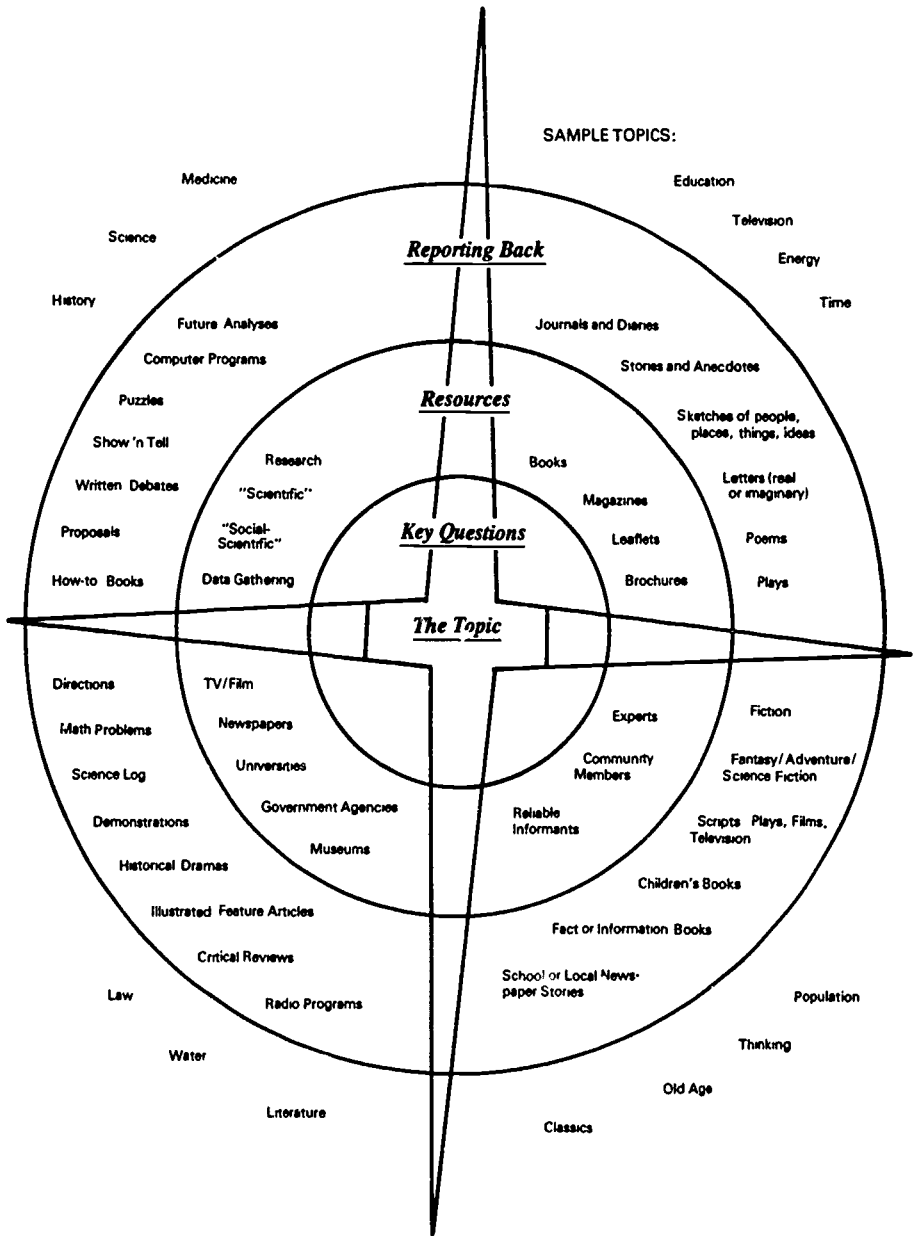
SAMPLE TOPICS:

Medicine

Science

History

Education

Television

Energy

Time

Reporting Back

Future Analyses

Computer Programs

Puzzles

Show 'n Tell

Written Debates

Proposals

How-to Books

Journals and Diaries

Stories and Anecdotes

Sketches of people, places, things, ideas

Letters (real or imaginary)

Poems

Plays

Resources

Research

"Scientific"

"Social-Scientific"

Data Gathering

Books

Magazines

Leaflets

Brochures

Key Questions

The Topic

Directions

Math Problems

Science Log

Demonstrations

Historical Dramas

Illustrated Feature Articles

Critical Reviews

Radio Programs

TV/Film

Newspapers

Universities

Government Agencies

Museums

Experts

Community Members

Reliable Informants

Fiction

Fantasy/Adventure/Science Fiction

Scripts Plays, Films, Television

Children's Books

Fact or Information Books

School or Local Newspaper Stories

Law

Water

Literature

Population

Thinking

Old Age

Classics